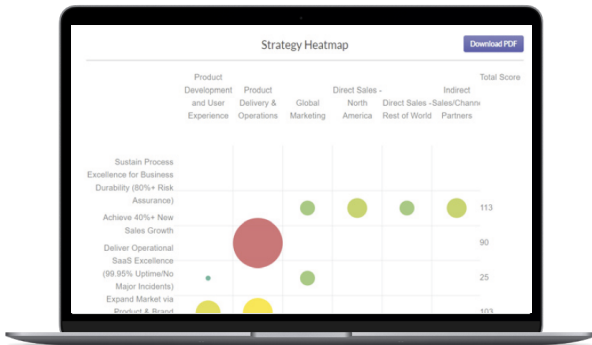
Strategy Heatmap

Download PDF

| | Product Development and User Experience | Product Delivery & Operations | Global Marketing | Direct Sales - North America | Direct Sales - Rest of World | Indirect Sales/Channel Partners | Total Score |
|---|---|---|---|---|---|---|---|
| Sustain Process Excellence for Business Durability (80%+ Risk Assurance) | | | | | | | 113 |
| Achieve 40%+ New Sales Growth | | | | | | | 90 |
| Deliver Operational SaaS Excellence (99.95% Uptime/No Major Incidents) | | | | | | | 25 |
| Expand Market via Product & Brand | | | | | | | 103 |